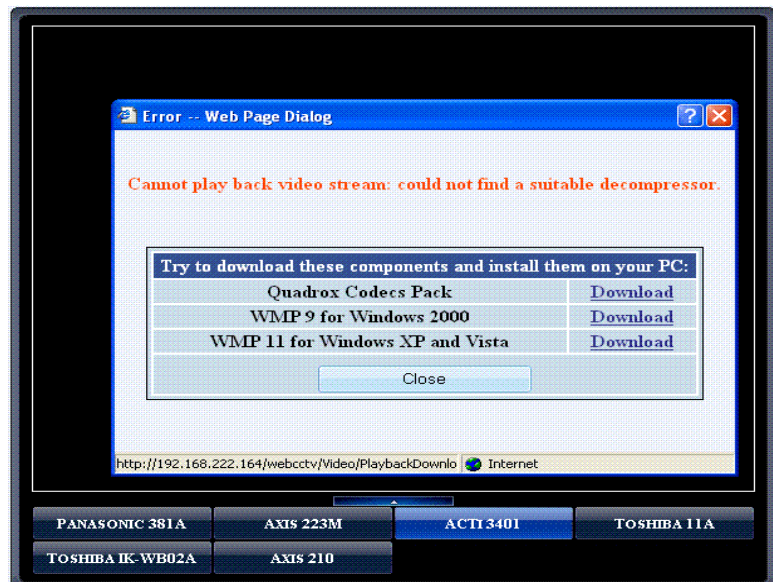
Error -- Web Page Dialog

Cannot play back video stream: could not find a suitable decompressor.

| Try to download these components and install them on your PC: | |
|---|---|
| Quadrox Codecs Pack | Download |
| WMP 9 for Windows 2000 | Download |
| WMP 11 for Windows XP and Vista | Download |

Close

http://192.168.222.164/webcctv/Video/PlaybackDownlo Internet

PANASONIC 381A
AXIS 223M
ACTI 3401
TOSHIBA 11A
TOSHIBA IK-WB02A
AXIS 210